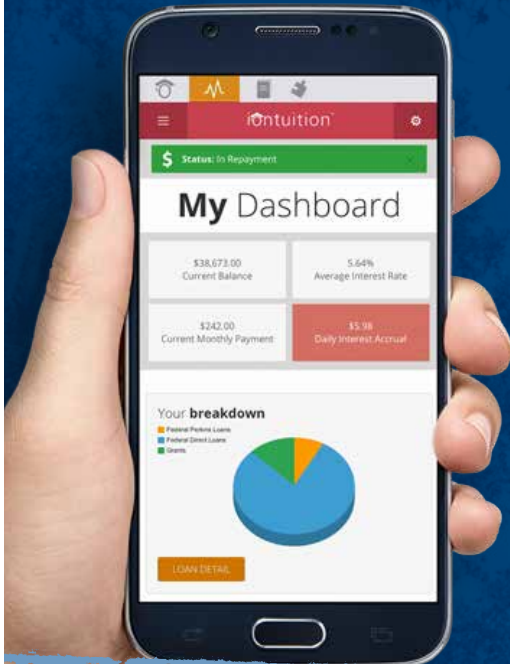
iontuition

$ Status: In Repayment

My Dashboard

$38,673.00
Current Balance

5.64%
Average Interest Rate

$242.00
Current Monthly Payment

$5.98
Daily Interest Accrual

Your breakdown

Federal Perkins Loans
Federal Direct Loans
Grants

LOAN DETAIL